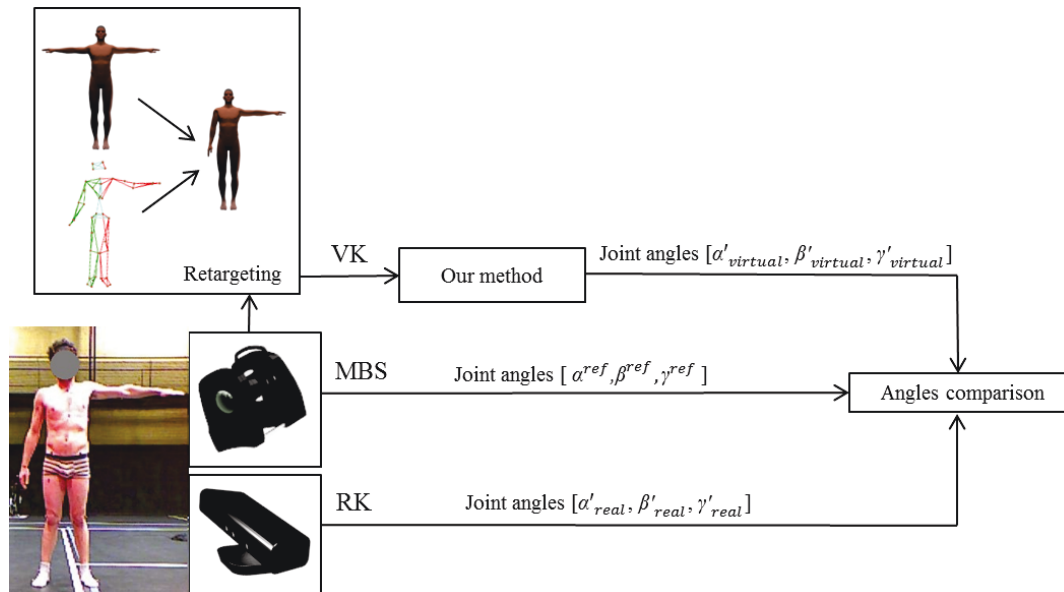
Retargeting

VK

Our method

Joint angles $[\alpha'_{virtual}, \beta'_{virtual}, \gamma'_{virtual}]$

MBS

Joint angles $[\alpha^{ref}, \beta^{ref}, \gamma^{ref}]$

Angles comparison

RK

Joint angles $[\alpha'_{real}, \beta'_{real}, \gamma'_{real}]$